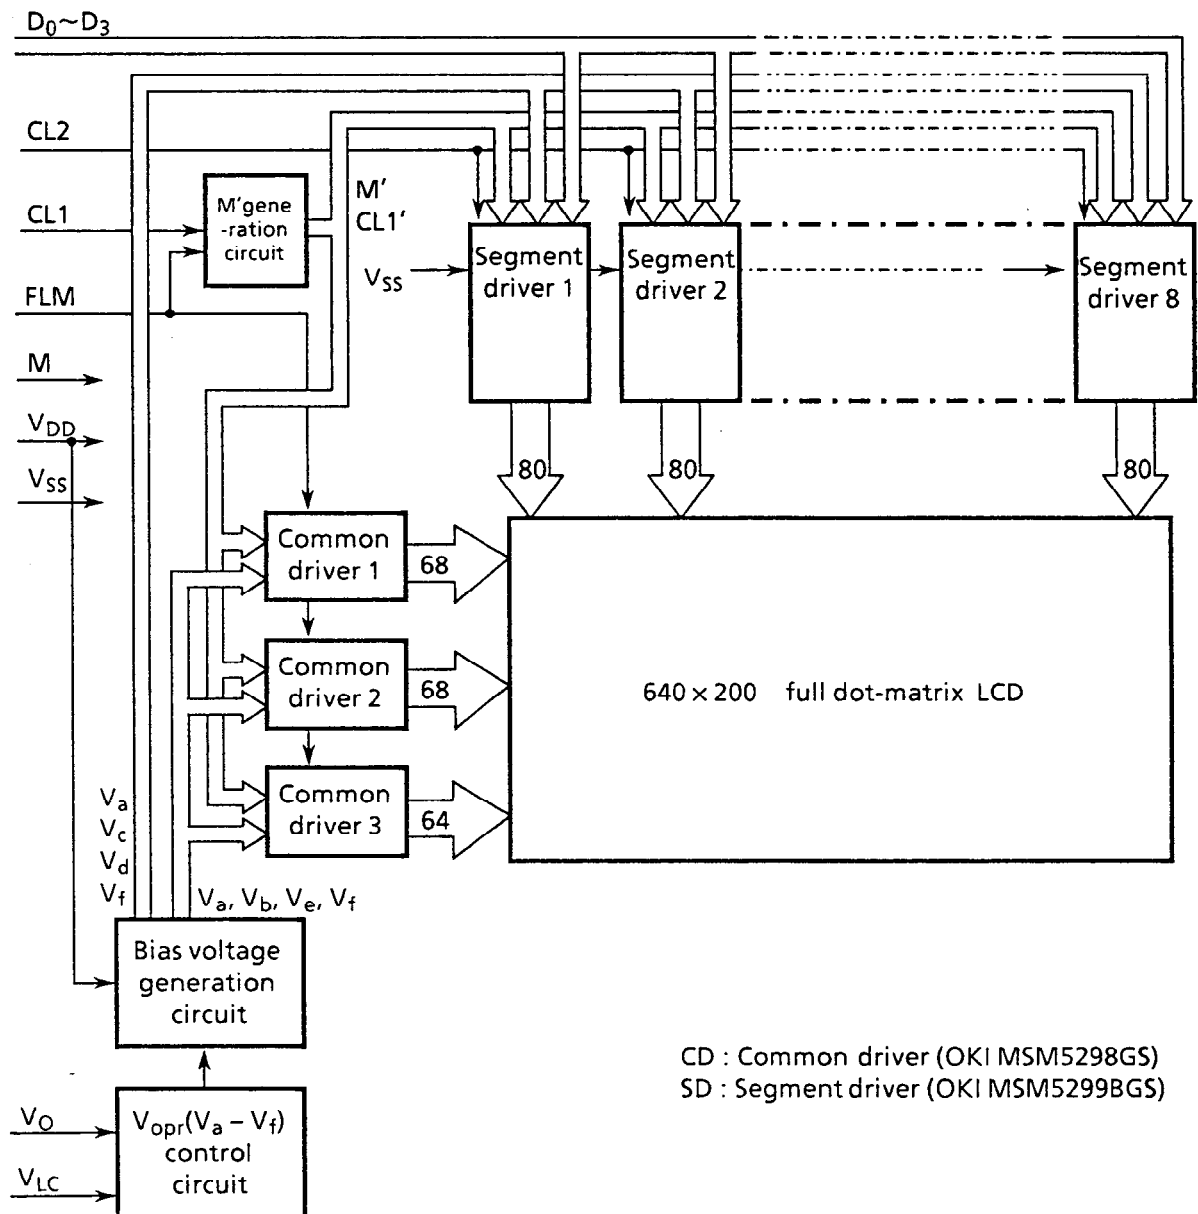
$D_0 \sim D_3$

CL2

CL1

FLM

M

$V_{DD}$

$V_{SS}$

M'gene -ration circuit

M'
CL1'

$V_{SS}$

Segment driver 1

Segment driver 2

Segment driver 8

80

80

80

Common driver 1

68

Common driver 2

68

Common driver 3

64

640 × 200 full dot-matrix LCD

$V_a$
$V_c$
$V_d$
$V_f$

$V_a$, $V_b$, $V_e$, $V_f$

Bias voltage generation circuit

$V_O$

$V_{LC}$

$V_{opr}(V_a - V_f)$ control circuit

CD : Common driver (OKI MSM5298GS)
SD : Segment driver (OKI MSM5299BGS)